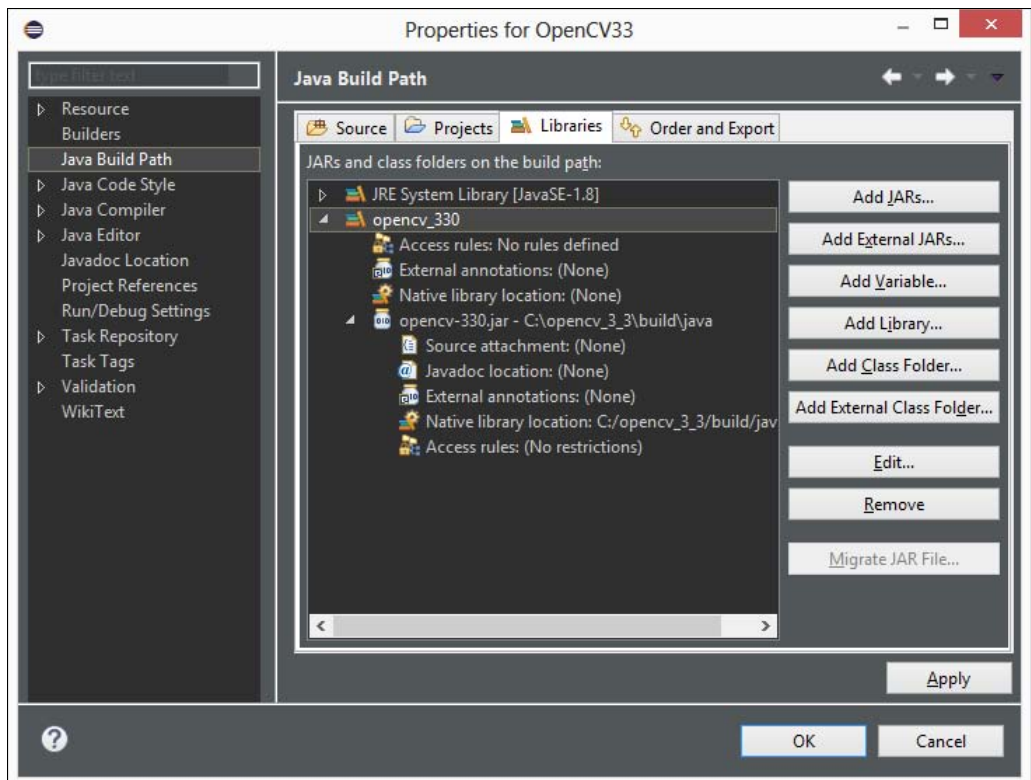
Properties for OpenCV33

type filter text

Resource
Builders
Java Build Path
Java Code Style
Java Compiler
Java Editor
Javadoc Location
Project References
Run/Debug Settings
Task Repository
Task Tags
Validation
WikiText

Java Build Path

Source
Projects
Libraries
Order and Export

JARs and class folders on the build path:

JRE System Library [JavaSE-1.8]
opencv_330
Access rules: No rules defined
External annotations: (None)
Native library location: (None)
opencv-330.jar - C:\opencv_3_3\build\java
Source attachment: (None)
Javadoc location: (None)
External annotations: (None)
Native library location: C:/opencv_3_3/build/jav
Access rules: (No restrictions)

Add JARs...
Add External JARs...
Add Variable...
Add Library...
Add Class Folder...
Add External Class Folder...
Edit...
Remove
Migrate JAR File...

Apply

OK
Cancel